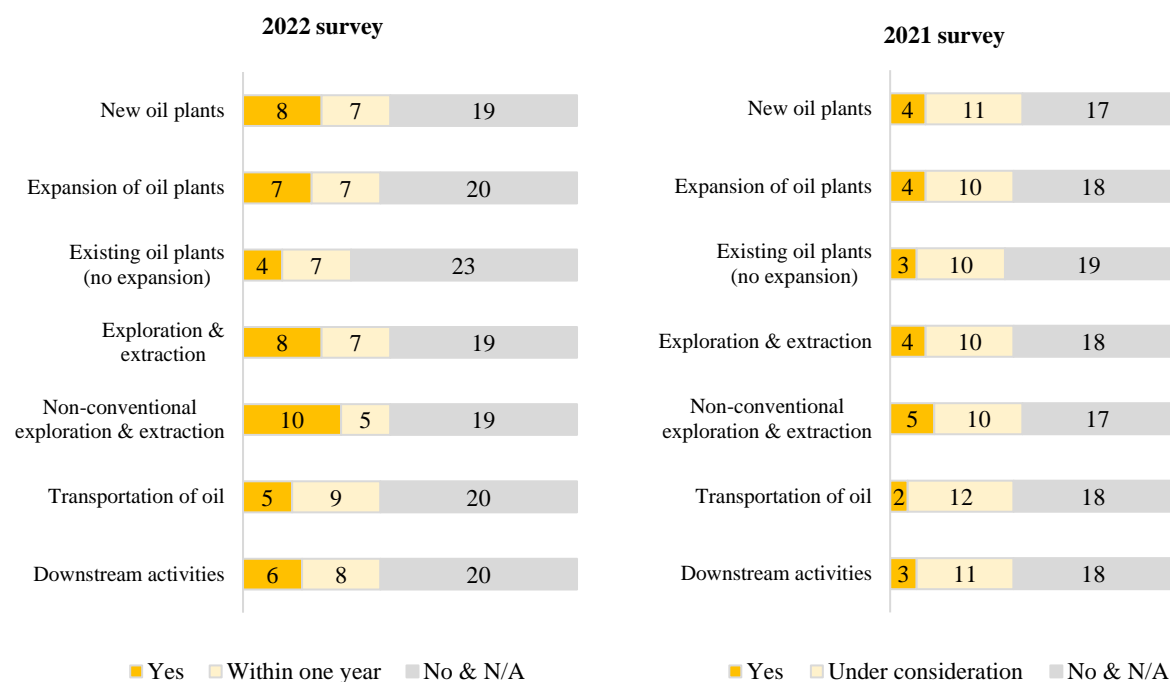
2022 survey

New oil plants 8 7 19

Expansion of oil plants 7 7 20

Existing oil plants (no expansion) 4 7 23

Exploration & extraction 8 7 19

Non-conventional exploration & extraction 10 5 19

Transportation of oil 5 9 20

Downstream activities 6 8 20

Yes Within one year No & N/A

2021 survey

New oil plants 4 11 17

Expansion of oil plants 4 10 18

Existing oil plants (no expansion) 3 10 19

Exploration & extraction 4 10 18

Non-conventional exploration & extraction 5 10 17

Transportation of oil 2 12 18

Downstream activities 3 11 18

Yes Under consideration No & N/A